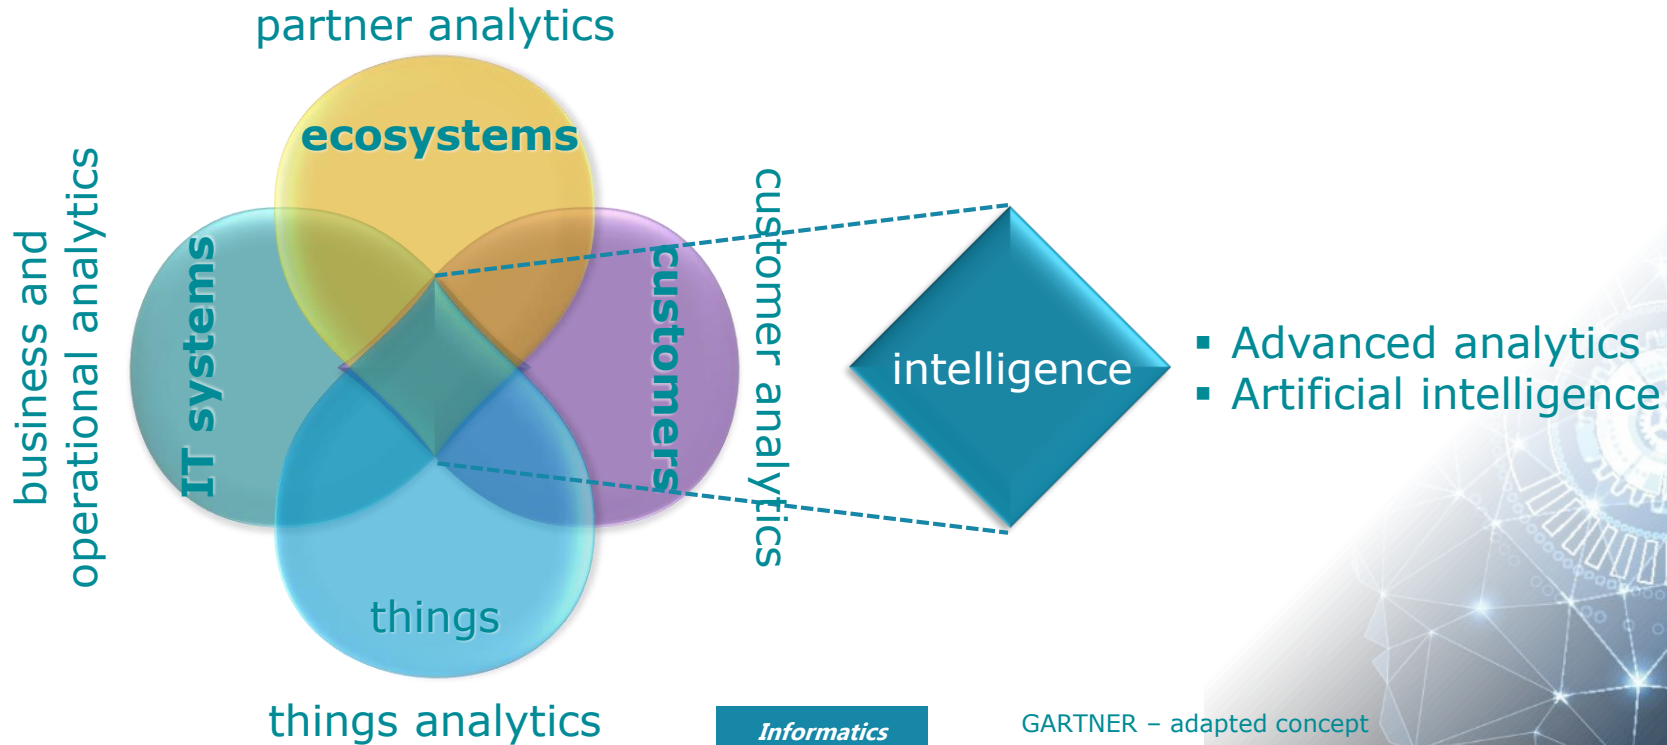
partner analytics

ecosystems

business and operational analytics

IT systems

customers

customer analytics

intelligence

▪ Advanced analytics
▪ Artificial intelligence

things

things analytics

Informatics

GARTNER – adapted concept